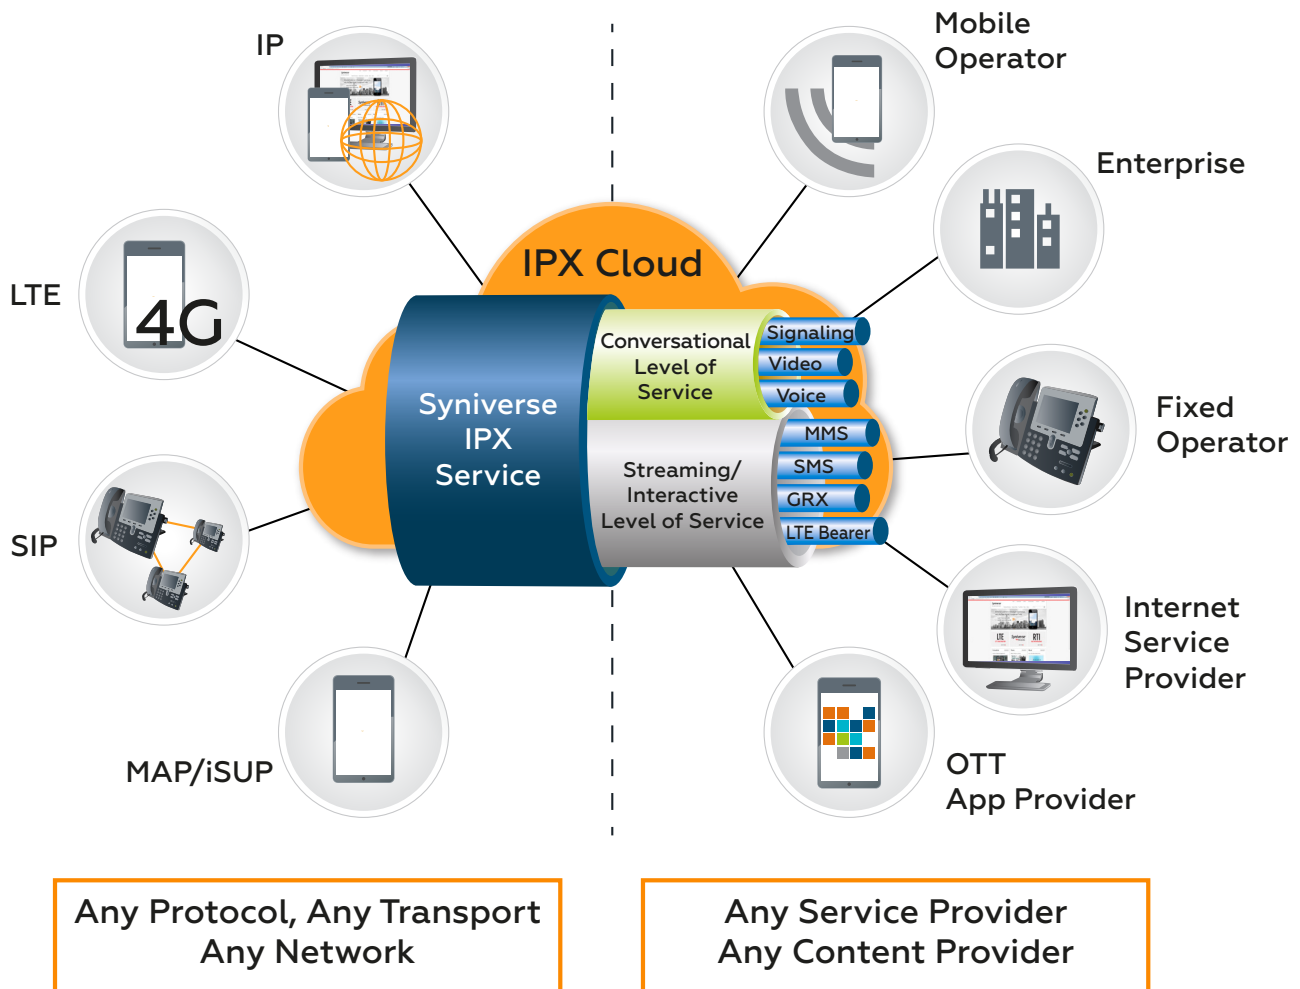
IP

LTE

4G

SIP

MAP/iSUP

Mobile Operator

Enterprise

Fixed Operator

Internet Service Provider

OTT App Provider

IPX Cloud

Syniverse IPX Service

Conversational Level of Service

Signaling

Video

Voice

Streaming/ Interactive Level of Service

MMS

SMS

GRX

LTE Bearer

Any Protocol, Any Transport Any Network

Any Service Provider Any Content Provider